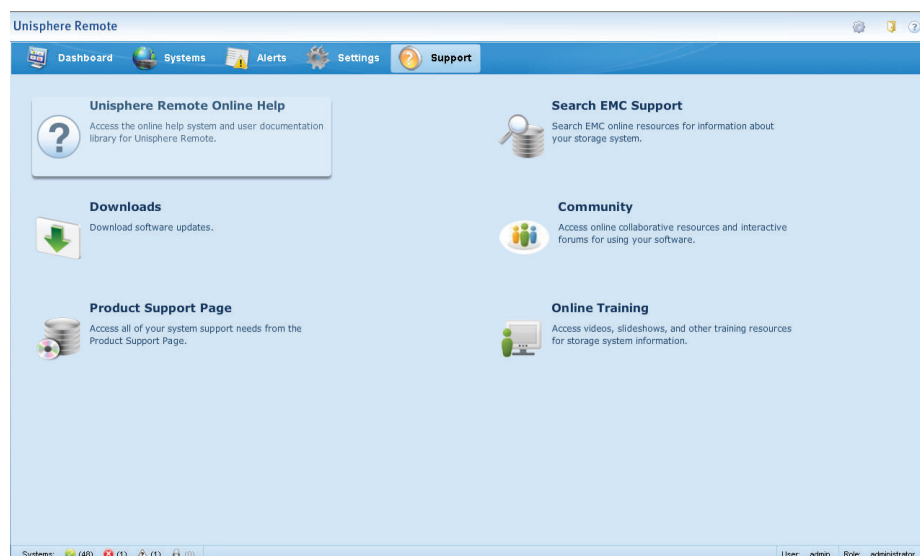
Unisphere Remote

Dashboard Systems Alerts Settings Support

Unisphere Remote Online Help
Access the online help system and user documentation library for Unisphere Remote.

Search EMC Support
Search EMC online resources for information about your storage system.

Downloads
Download software updates.

Community
Access online collaborative resources and interactive forums for using your software.

Product Support Page
Access all of your system support needs from the Product Support Page.

Online Training
Access videos, slideshows, and other training resources for storage system information.

Systems: (48) (1) (1) (0)

User: admin Role: administrator